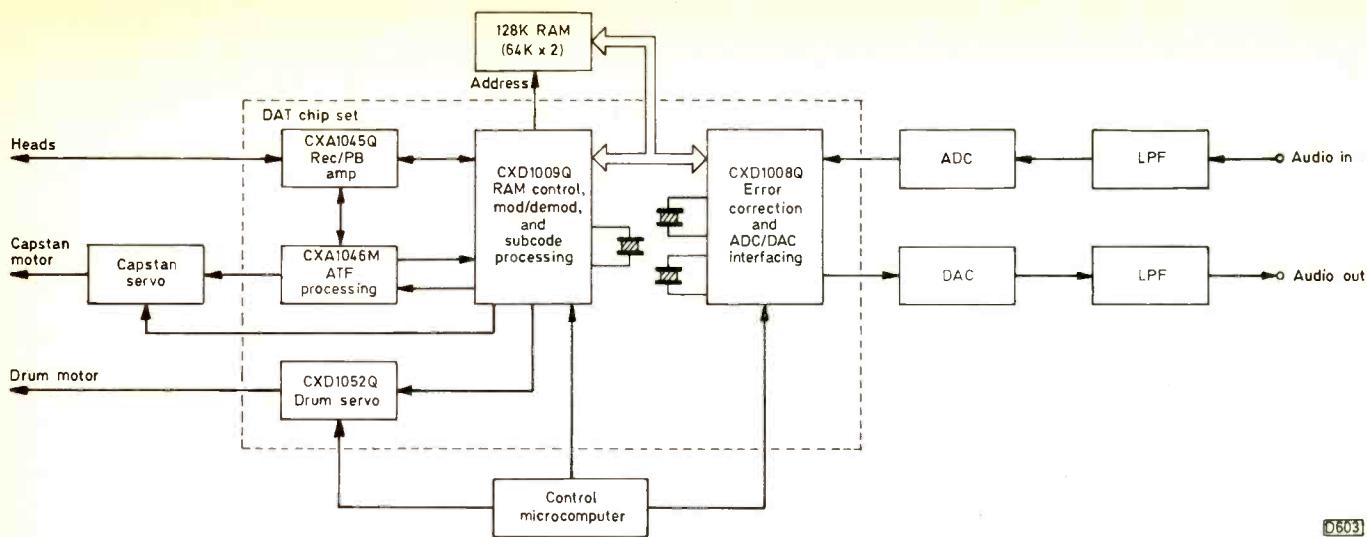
128K RAM
(64K x 2)

Address

DAT chip set

Heads

CXA1045Q
Rec/PB
amp

CXD1009Q
RAM control,
mod/demod,
and
subcode
processing

CXD1008Q
Error
correction
and
ADC/DAC
interfacing

ADC

LPF

Audio in

Capstan
motor

Capstan
servo

CXA1046M
ATF
processing

DAC

LPF

Audio out

Drum motor

CXD1052Q
Drum servo

Control
microcomputer

D603